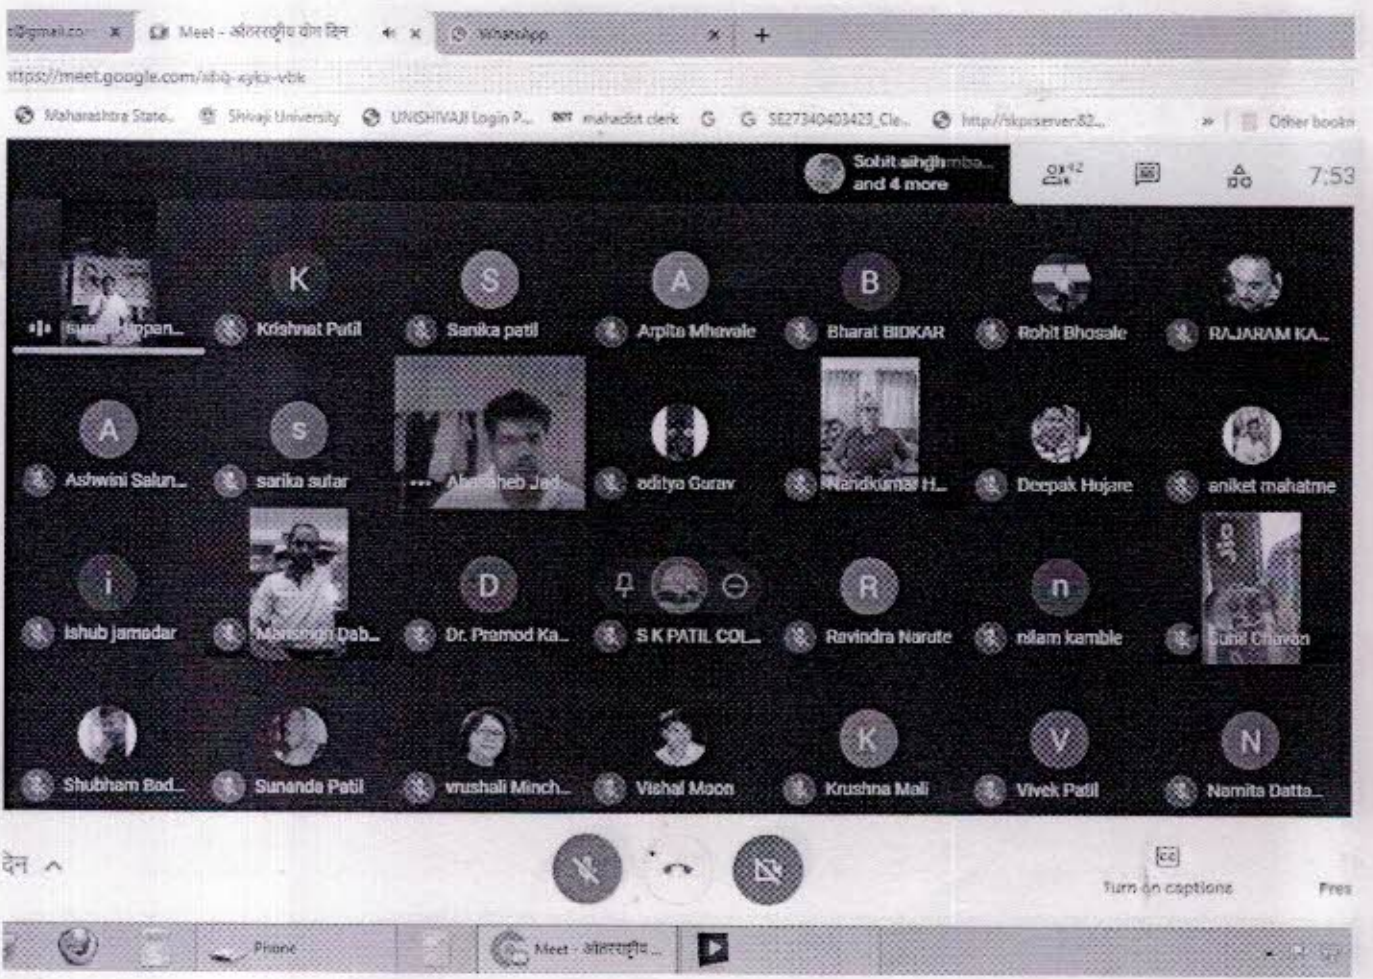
@gmail.co × Meet - आंतरराष्ट्रीय योग दिन × WhatsApp × +

ttps://meet.google.com/xbq-ayks-vbk

Maharashtra State... Shivaji University UNISHIVAJI Login P... mahadbt clerk G SE27340403423_Cle... http://skpserver82... » Other book

Sohit singh mba... and 4 more

42

7:53

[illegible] Appan...

K Krishnat Patil

S Sanika patil

A Arpita Mhavale

B Bharat BIDKAR

Rohit Bhosale

RAJARAM KA...

A Ashwini Salun...

s sarika sutar

Ab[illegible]eb Jad...

aditya Gurav

Nandkumar H...

Deepak Hujare

aniket mahatme

i ishub jamadar

Mansingh Dab...

D Dr. Pramod Ka...

S K PATIL COL...

R Ravindra Narute

n nilam kamble

Sunil Chavan

Shubham Bad...

Sunanda Patil

vrushali Minch...

Vishal Moon

K Krushna Mali

V Vivek Patil

N Namita Datta...

देन ^

Turn on captions

Pres

Phone

Meet - आंतरराष्ट्रीय...